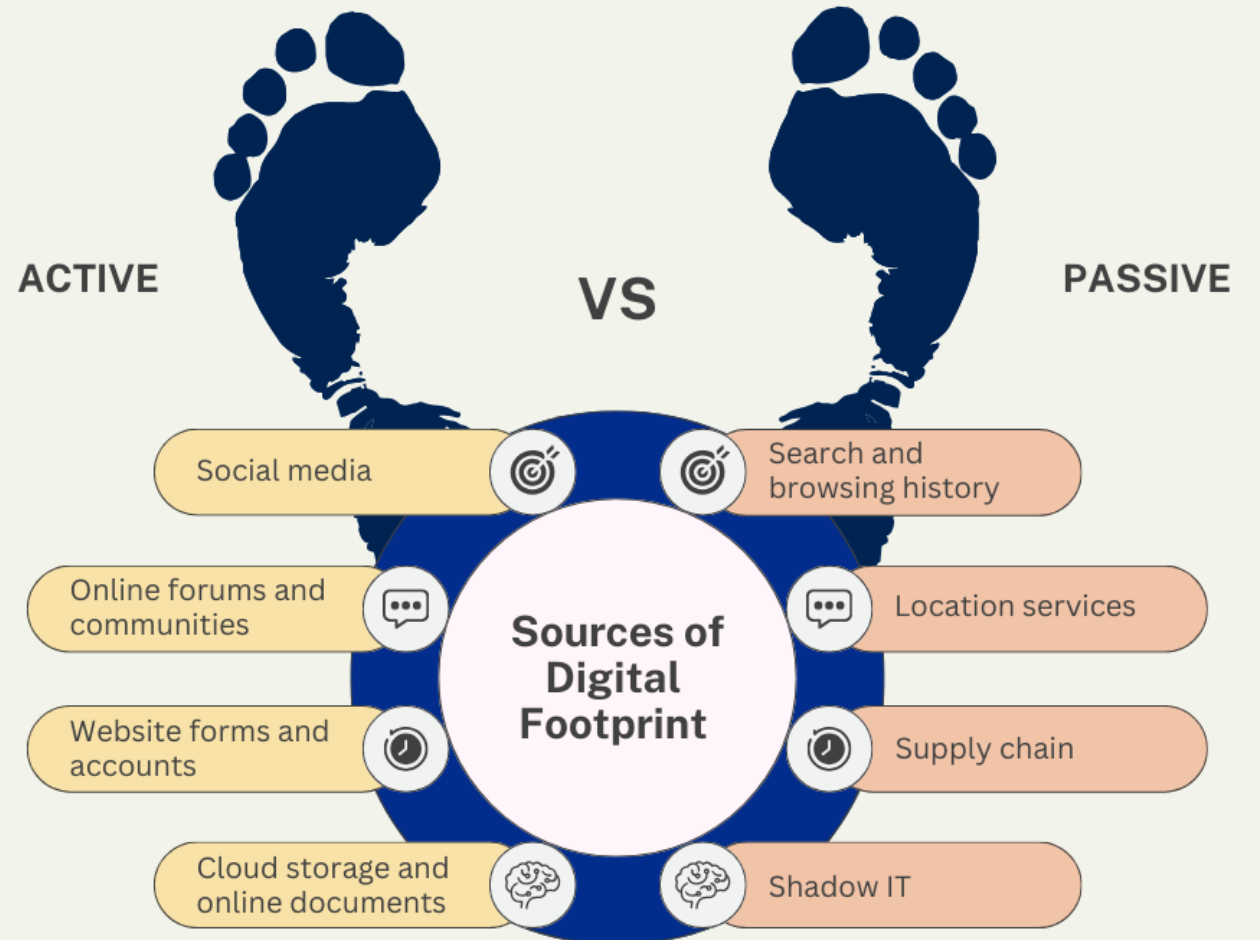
ACTIVE

VS

PASSIVE

Social media

Online forums and communities

Website forms and accounts

Cloud storage and online documents

Sources of Digital Footprint

Search and browsing history

Location services

Supply chain

Shadow IT